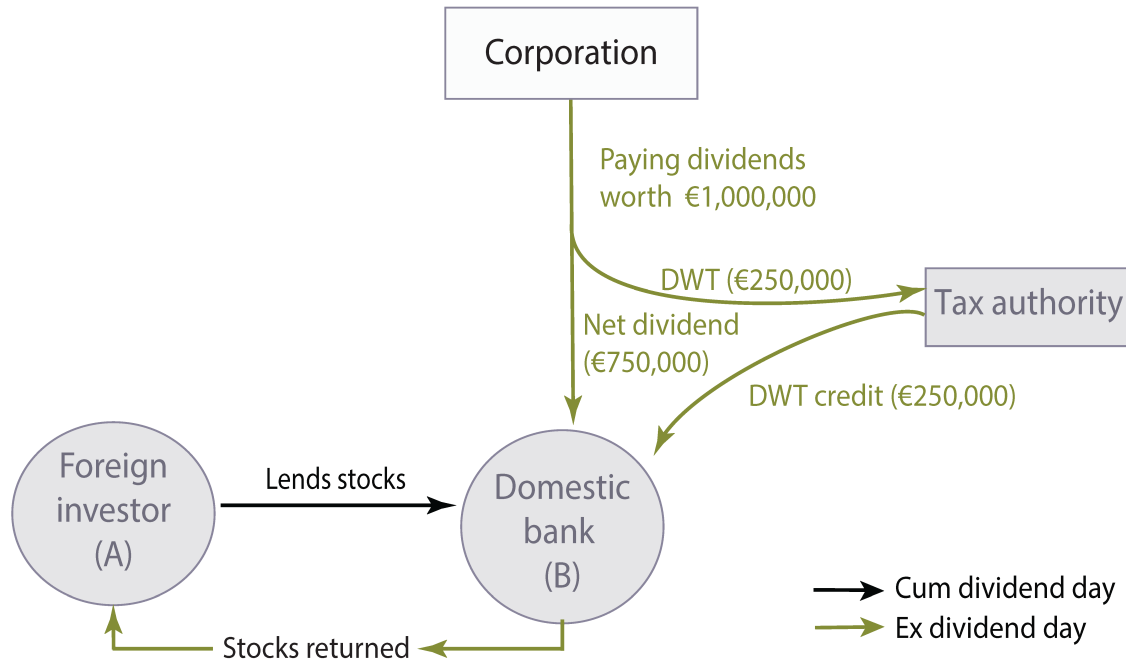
Corporation

Paying dividends worth €1,000,000

DWT (€250,000)

Tax authority

Net dividend (€750,000)

DWT credit (€250,000)

Foreign investor (A)

Lends stocks

Domestic bank (B)

Stocks returned

Cum dividend day

Ex dividend day